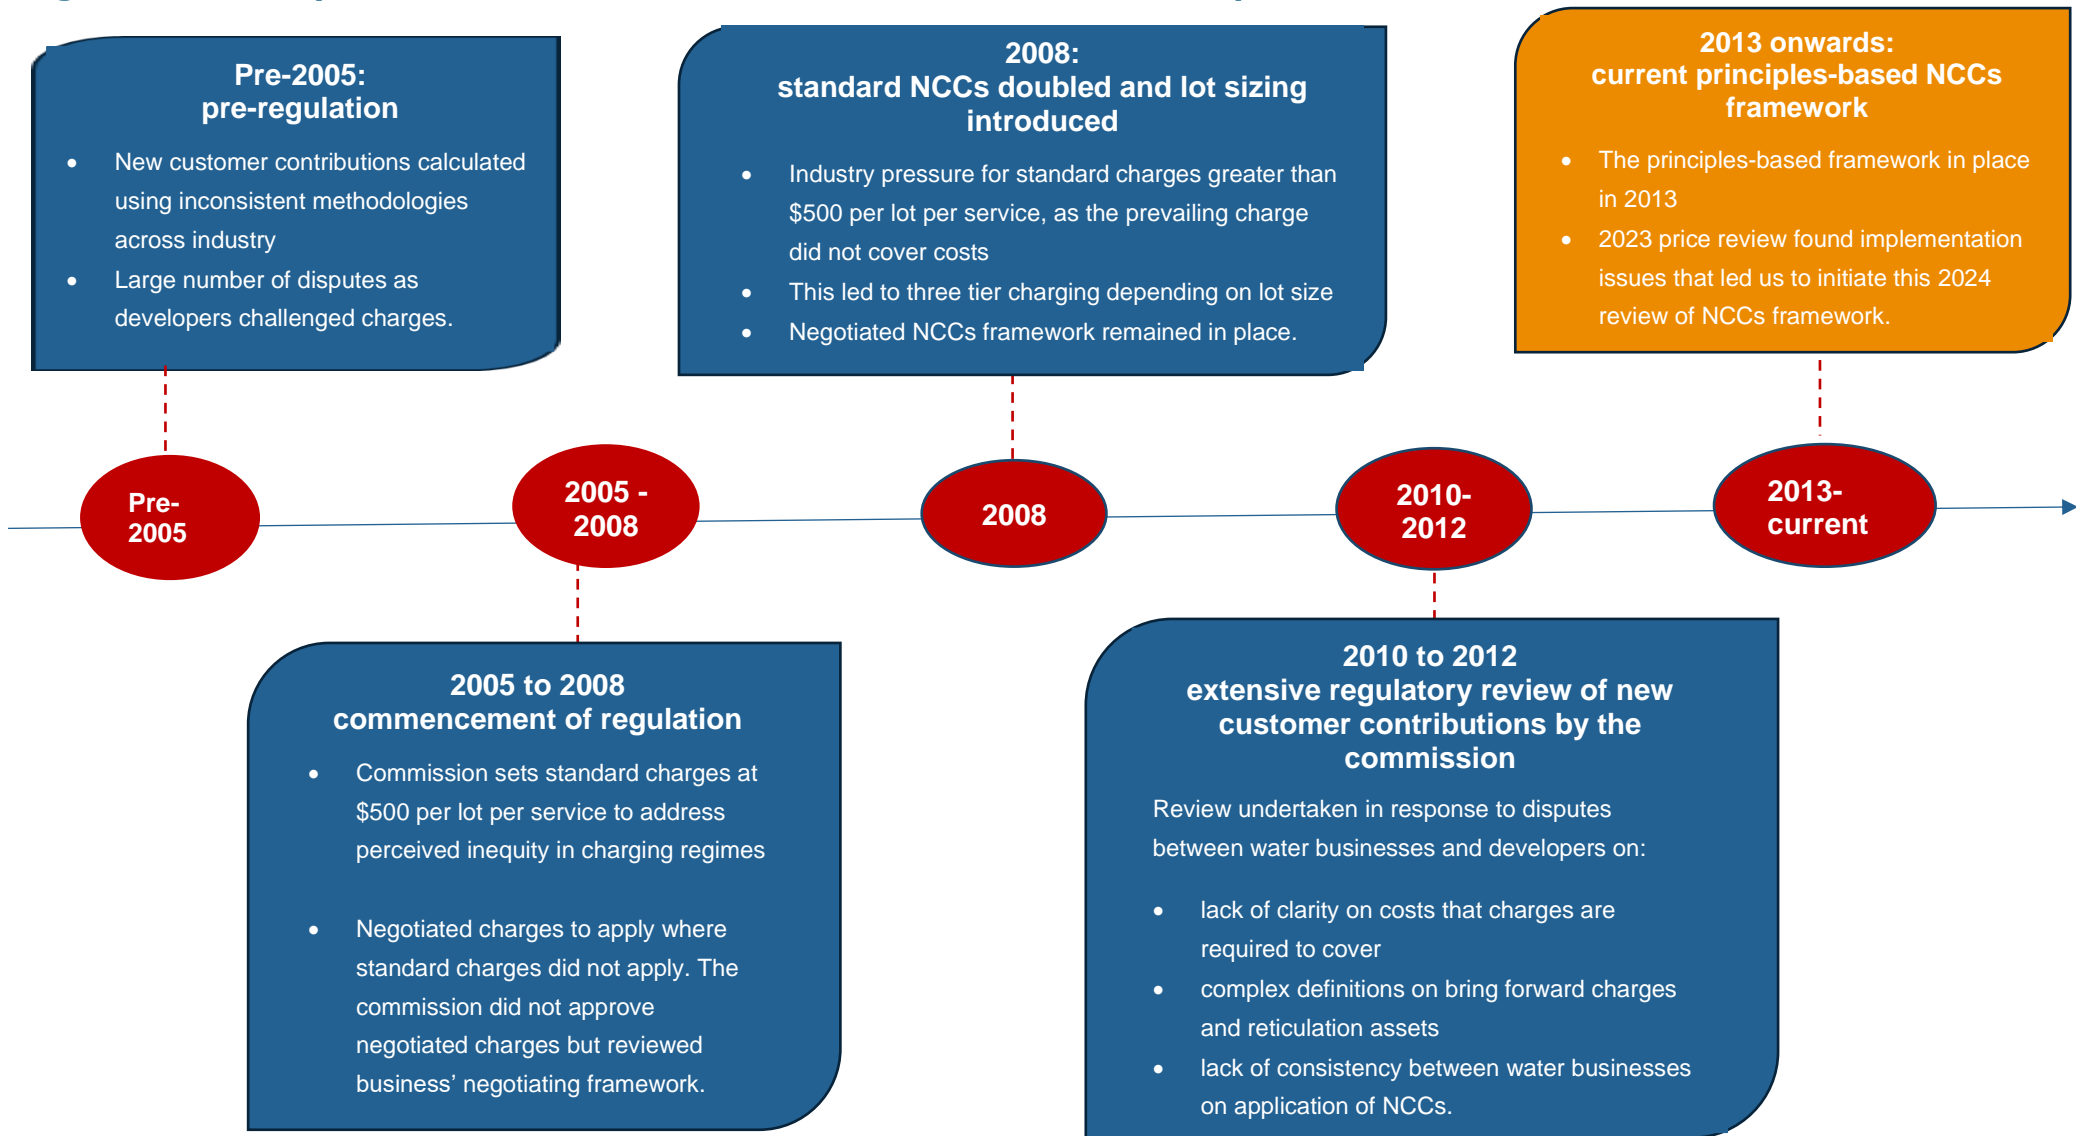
Pre-2005:
pre-regulation

- New customer contributions calculated using inconsistent methodologies across industry
- Large number of disputes as developers challenged charges.

2008:
standard NCCs doubled and lot sizing introduced

- Industry pressure for standard charges greater than $500 per lot per service, as the prevailing charge did not cover costs
- This led to three tier charging depending on lot size
- Negotiated NCCs framework remained in place.

2013 onwards:
current principles-based NCCs framework

- The principles-based framework in place in 2013
- 2023 price review found implementation issues that led us to initiate this 2024 review of NCCs framework.

Pre-2005

2005 - 2008

2008

2010-2012

2013-current

2005 to 2008
commencement of regulation

- Commission sets standard charges at $500 per lot per service to address perceived inequity in charging regimes
- Negotiated charges to apply where standard charges did not apply. The commission did not approve negotiated charges but reviewed business' negotiating framework.

2010 to 2012
extensive regulatory review of new customer contributions by the commission

Review undertaken in response to disputes between water businesses and developers on:

- lack of clarity on costs that charges are required to cover
- complex definitions on bring forward charges and reticulation assets
- lack of consistency between water businesses on application of NCCs.